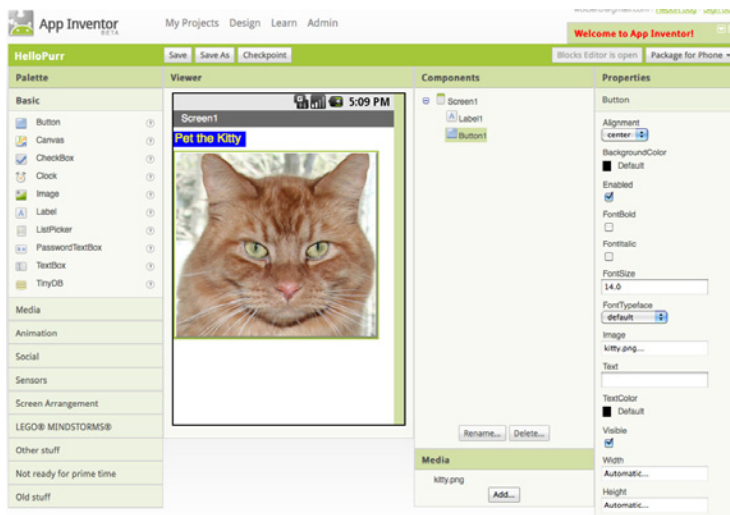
App Inventor BETA

My Projects Design Learn Admin

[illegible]@gmail.com | Report bug | Sign out

Welcome to App Inventor!

HelloPurr

Save Save As Checkpoint

Blocks Editor is open Package for Phone

Palette

Basic

Button ?
Canvas ?
CheckBox ?
Clock ?
Image ?
Label ?
ListPicker ?
PasswordTextBox ?
TextBox ?
TinyDB ?

Media

Animation

Social

Sensors

Screen Arrangement

LEGO® MINDSTORMS®

Other stuff

Not ready for prime time

Old stuff

Viewer

5:09 PM

Screen1

Pet the Kitty

Components

Screen1
Label1
Button1

Rename... Delete...

Media

kitty.png

Add...

Properties

Button

Alignment
center

BackgroundColor
Default

Enabled

FontBold

FontItalic

FontSize
14.0

FontTypeface
default

Image
kitty.png...

Text

TextColor
Default

Visible

Width
Automatic...

Height
Automatic...